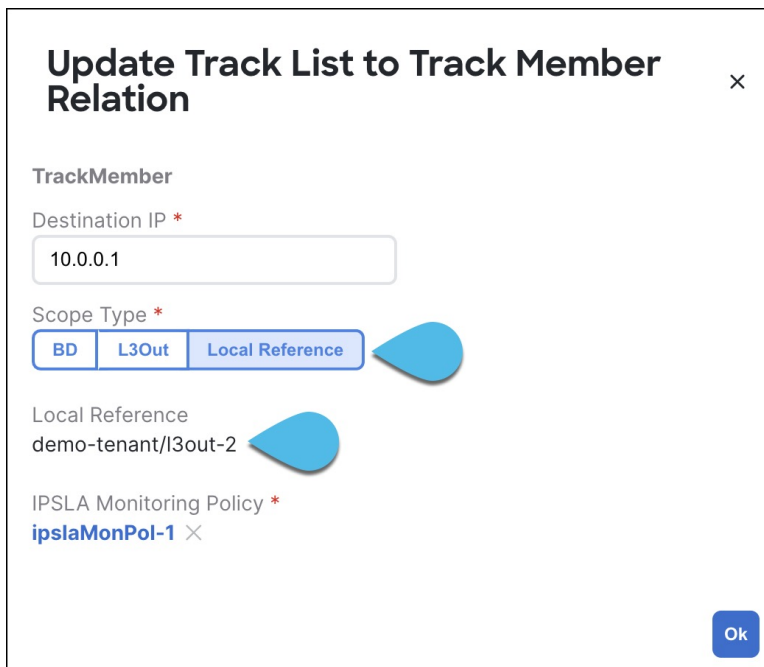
Update Track List to Track Member Relation

×

TrackMember

Destination IP *

10.0.0.1

Scope Type *

BD L3Out Local Reference

Local Reference

demo-tenant/l3out-2

IPSLA Monitoring Policy *

ipslaMonPol-1 ×

Ok